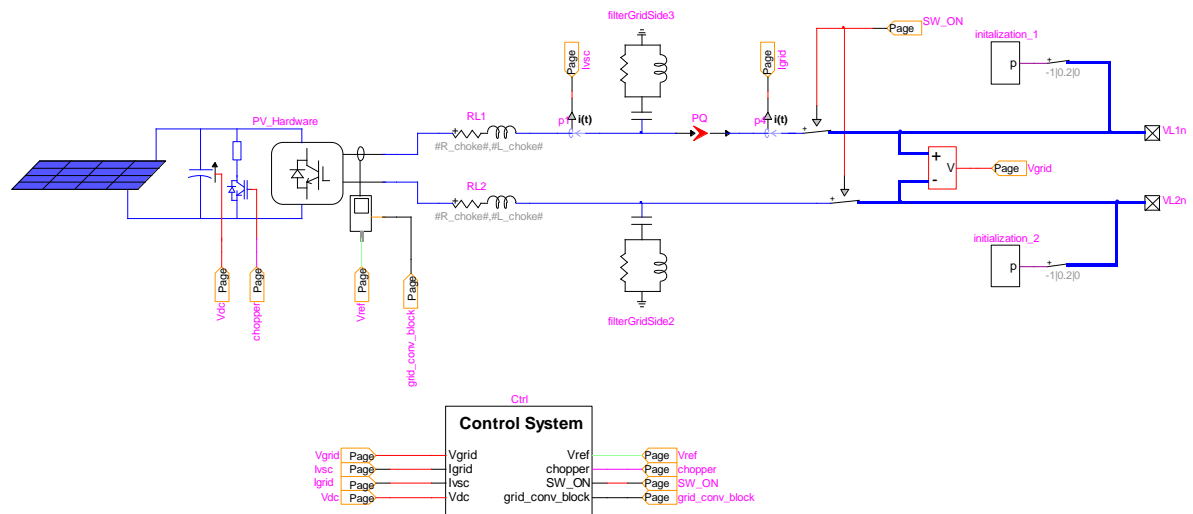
filterGridSide3
Page
SW_ON
initalization_1
Page
Ivsc
Page
Igrid
p
-1|0.2|0
PV_Hardware
RL1
p1
i(t)
PQ
p4
i(t)
VL1n
#R_choke#,#L_choke#
V
Page
Vgrid
RL2
VL2n
#R_choke#,#L_choke#
initialization_2
p
-1|0.2|0
Page
Vdc
Page
chopper
Page
Vref
Page
grid_conv_block
filterGridSide2
Ctrl
Control System
Vgrid
Page
Vgrid
Ivsc
Page
Igrid
Igrid
Page
Ivsc
Vdc
Page
Vdc
Vref
Page
Vref
chopper
Page
chopper
SW_ON
Page
SW_ON
grid_conv_block
Page
grid_conv_block